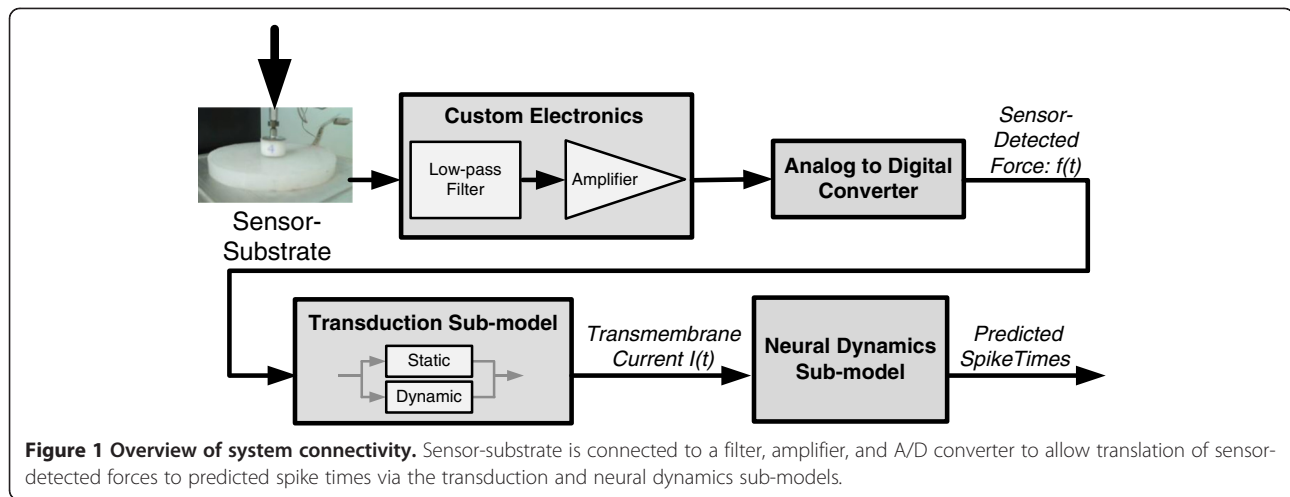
Custom Electronics

Low-pass Filter

Amplifier

Analog to Digital Converter

Sensor-Detected Force: $f(t)$

Sensor-Substrate

4

Transduction Sub-model

Static

Dynamic

Transmembrane Current $I(t)$

Neural Dynamics Sub-model

Predicted SpikeTimes

**Figure 1 Overview of system connectivity.** Sensor-substrate is connected to a filter, amplifier, and A/D converter to allow translation of sensor-detected forces to predicted spike times via the transduction and neural dynamics sub-models.